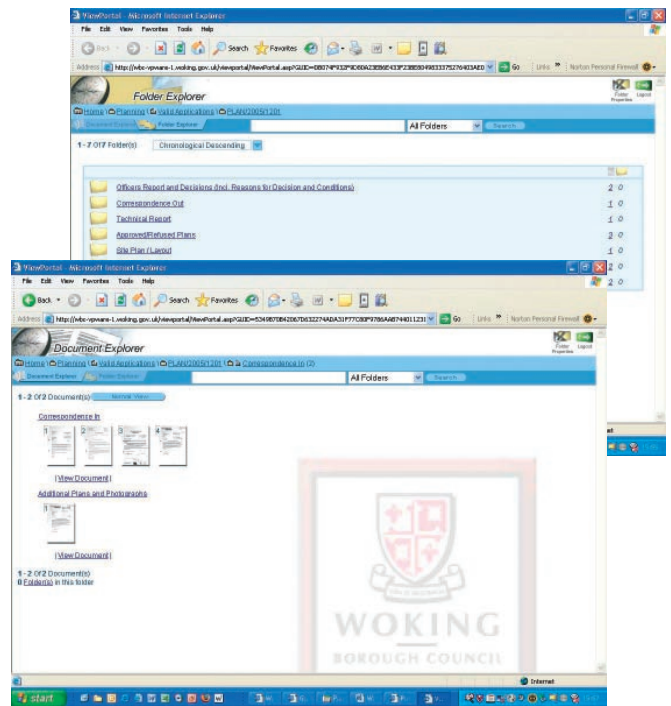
ViewPortal - Microsoft Internet Explorer
File Edit View Favorites Tools Help
Back Search Favorites
Address http://wbc-vpwans-1.woking.gov.uk/viewportal/ViewPortal.asp?GUID=0B074F432F9D60A23EB6E433F23BB5049033375276403AE0 Go Links Norton Personal Firewall
Folder Explorer
Folder Properties Logout
Home | Planning | Valid Applications | PLAN/2005/1201
Document Explorer Folder Explorer All Folders Search
1 - 7 Of 7 Folder(s) Chronological Descending
Officers Report and Decisions (Incl. Reasons for Decision and Conditions) 2 0
Correspondence Out 1 0
Technical Report 1 0
Approved/Refused Plans 3 0
Site Plan / Layout 1 0
2 0
2 0

ViewPortal - Microsoft Internet Explorer
File Edit View Favorites Tools Help
Back Search Favorites
Address http://wbc-vpwans-1.woking.gov.uk/viewportal/ViewPortal.asp?GUID=5349B7084206D632274ADA31F77C80F9786A68744011231 Go Links Norton Personal Firewall
Document Explorer
Folder Properties Logout
Home | Planning | Valid Applications | PLAN/2005/1201 | Correspondence In (2)
Document Explorer Folder Explorer All Folders Search
1 - 2 Of 2 Document(s) Normal View
Correspondence In
1 2 3 4
( View Document )
Additional Plans and Photographs
1
( View Document )
1 - 2 Of 2 Document(s)
0 Folder(s) in this folder
WOKING
BOROUGH COUNCIL
Internet
start